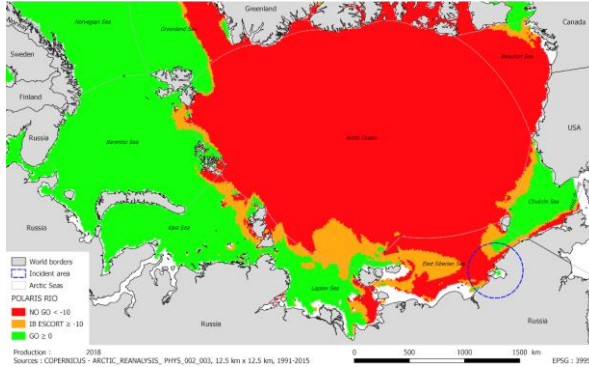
Greenland
Canada
Norwegian Sea
Greenland Sea
Sweden
Beaufort Sea
Finland
USA
Russia
Barents Sea
Arctic Ocean
Chukchi Sea
Russia
Kara Sea
East Siberian Sea
World borders
Incident area
Arctic Seas
POLARIS RIO
NO GO < -10
IB ESCORT ≥ -10
GO ≥ 0
Laptev Sea
Russia
Russia
Production : 2018
Sources : COPERNICUS - ARCTIC_REANALYSIS_ PHYS_002_003, 12.5 km x 12.5 km, 1991-2015
0 500 1000 1500 km
EPSG : 3995